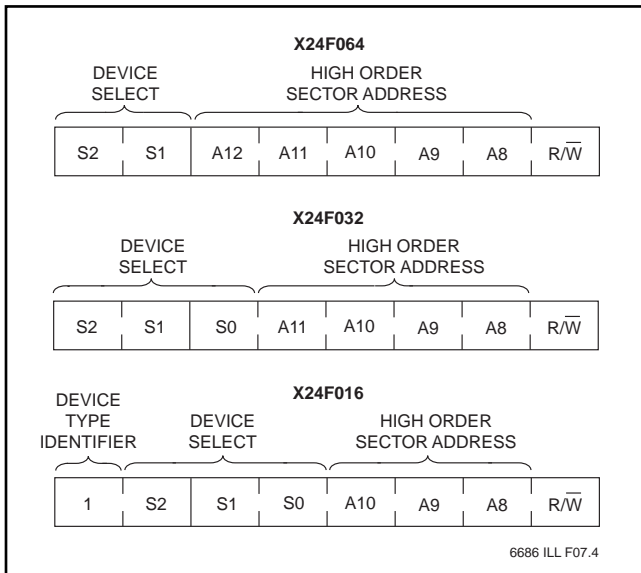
X24F064

DEVICE SELECT

HIGH ORDER SECTOR ADDRESS

| S2 | S1 | A12 | A11 | A10 | A9 | A8 | R/$\overline{W}$ |
|---|---|---|---|---|---|---|---|

X24F032

DEVICE SELECT

HIGH ORDER SECTOR ADDRESS

| S2 | S1 | S0 | A11 | A10 | A9 | A8 | R/$\overline{W}$ |
|---|---|---|---|---|---|---|---|

X24F016

DEVICE TYPE IDENTIFIER

DEVICE SELECT

HIGH ORDER SECTOR ADDRESS

| 1 | S2 | S1 | S0 | A10 | A9 | A8 | R/$\overline{W}$ |
|---|---|---|---|---|---|---|---|

6686 ILL F07.4